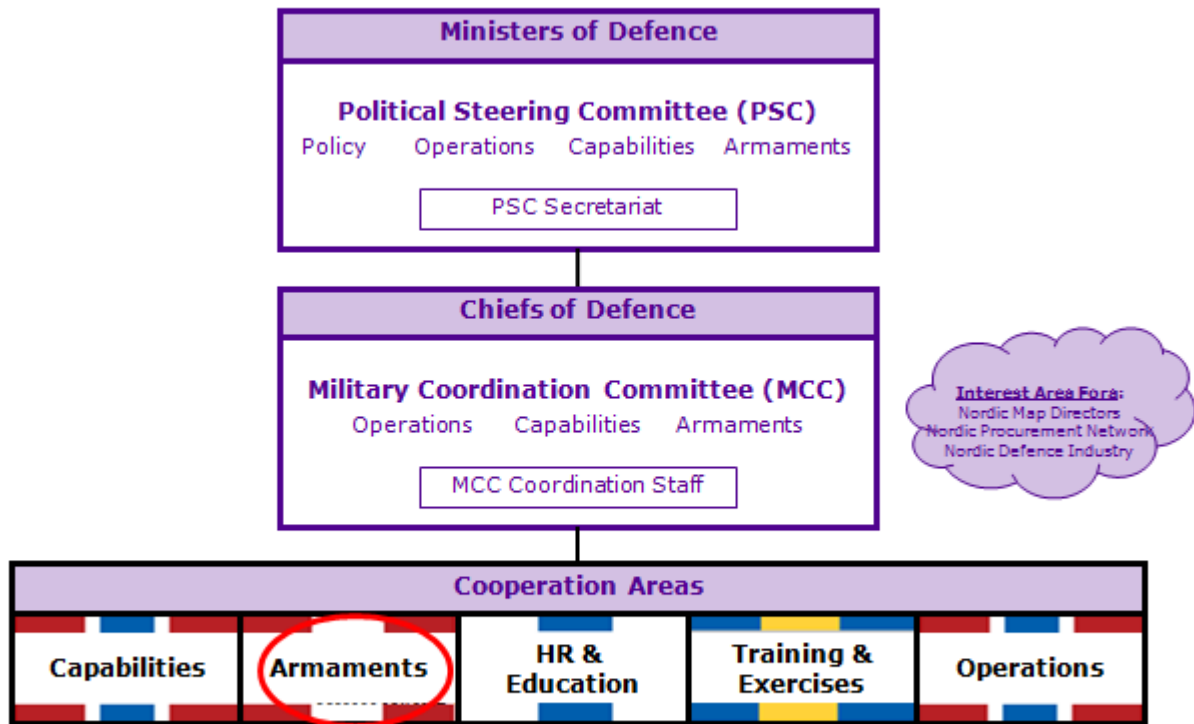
Ministers of Defence

Political Steering Committee (PSC)

Policy Operations Capabilities Armaments

PSC Secretariat

Chiefs of Defence

Military Coordination Committee (MCC)

Operations Capabilities Armaments

MCC Coordination Staff

Interest Area Fora:
Nordic Map Directors
Nordic Procurement Network
Nordic Defence Industry

Cooperation Areas

| Capabilities | Armaments | HR & Education | Training & Exercises | Operations |
|---|---|---|---|---|